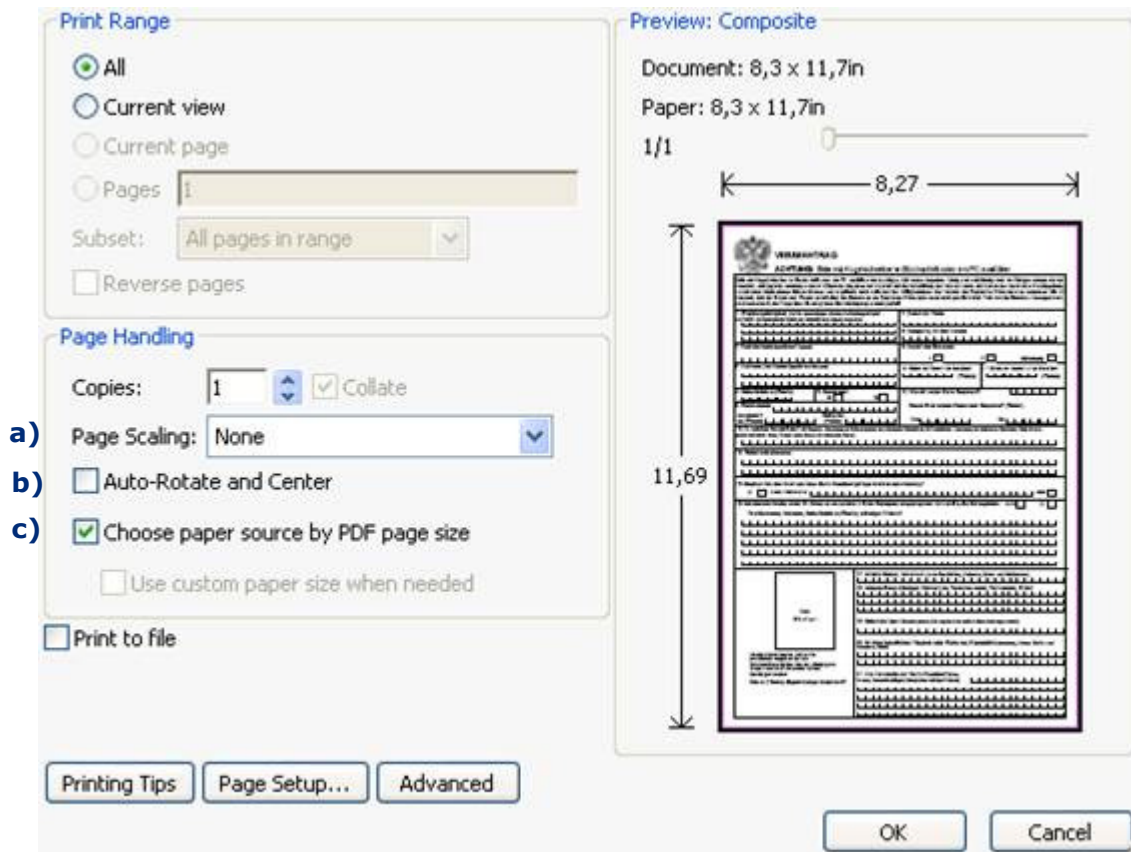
Print Range

All

Current view

Current page

Pages 1

Subset: All pages in range

Reverse pages

Page Handling

Copies: 1 Collate

a) Page Scaling: None

b) Auto-Rotate and Center

c) Choose paper source by PDF page size

Use custom paper size when needed

Print to file

Preview: Composite

Document: 8,3 x 11,7in

Paper: 8,3 x 11,7in

1/1

8,27

11,69

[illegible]

Printing Tips Page Setup... Advanced

OK Cancel